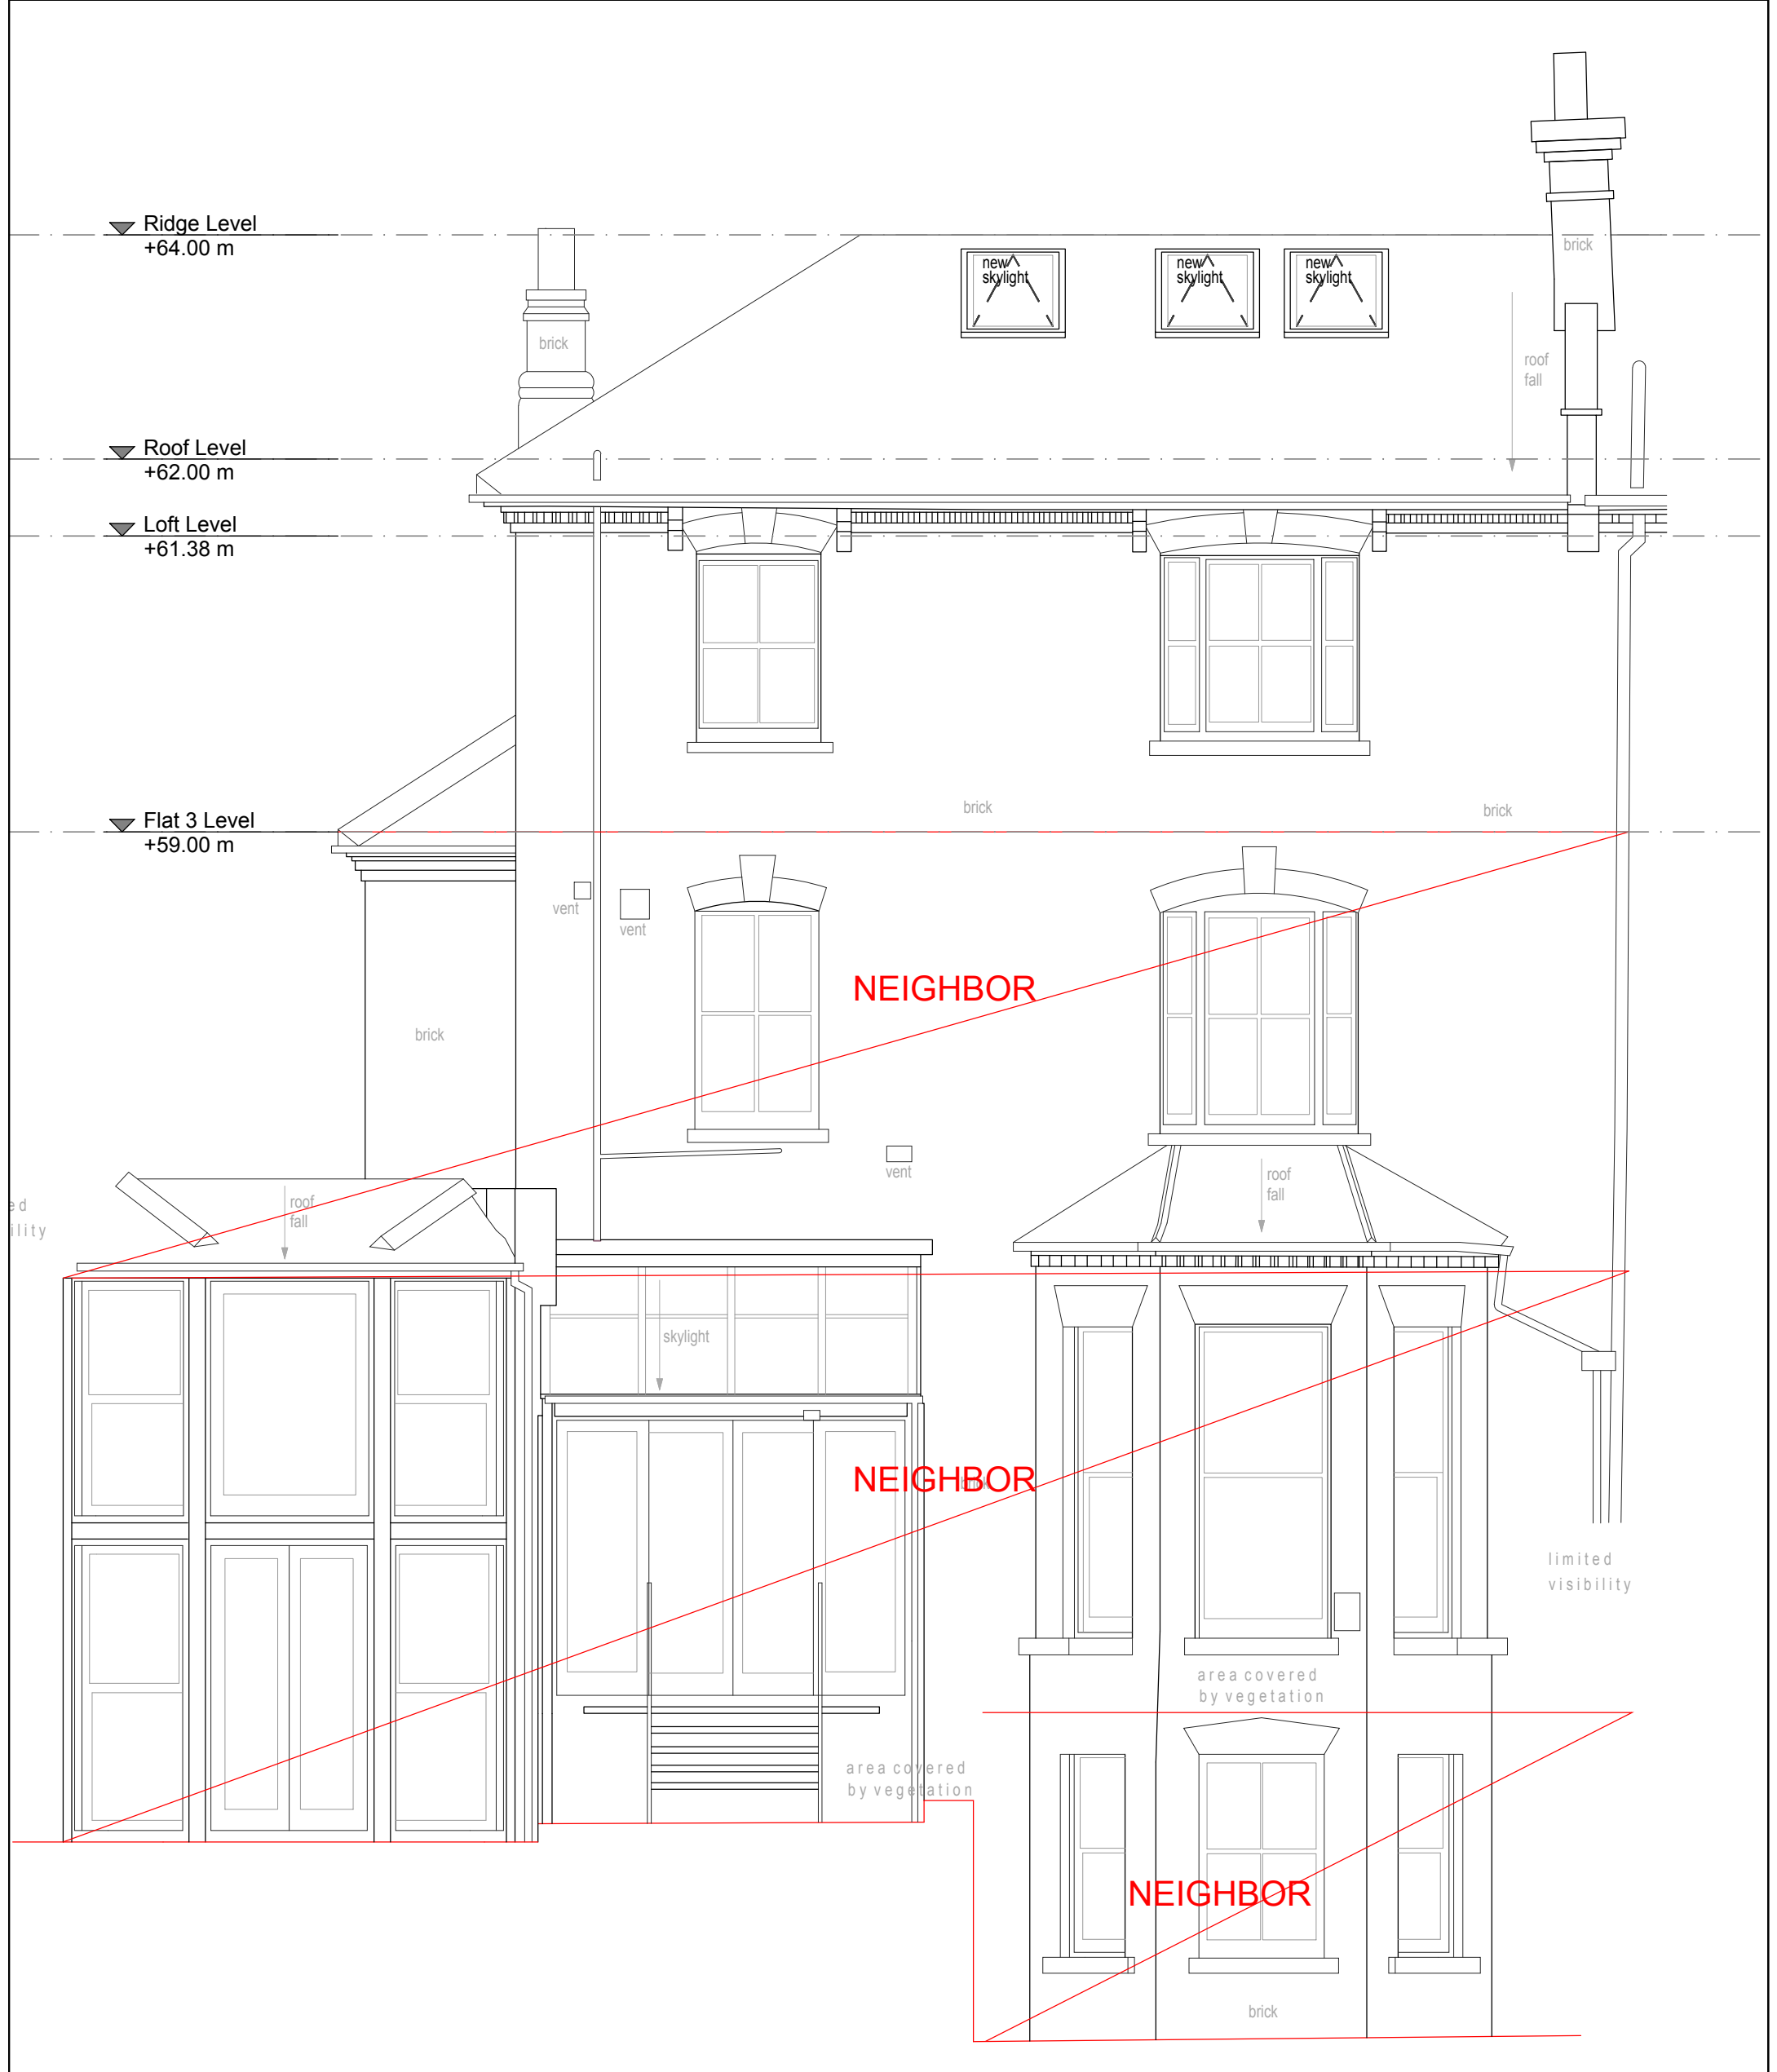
Ridge Level
+64.00 m

Roof Level
+62.00 m

Loft Level
+61.38 m

Flat 3 Level
+59.00 m

new skylight
new skylight
new skylight

brick
brick
roof fall

brick
brick

vent
vent

NEIGHBOR

brick

vent

ed
ility

roof fall

roof fall

skylight

NEIGHBOR

limited visibility

area covered by vegetation

area covered by vegetation

NEIGHBOR

brick